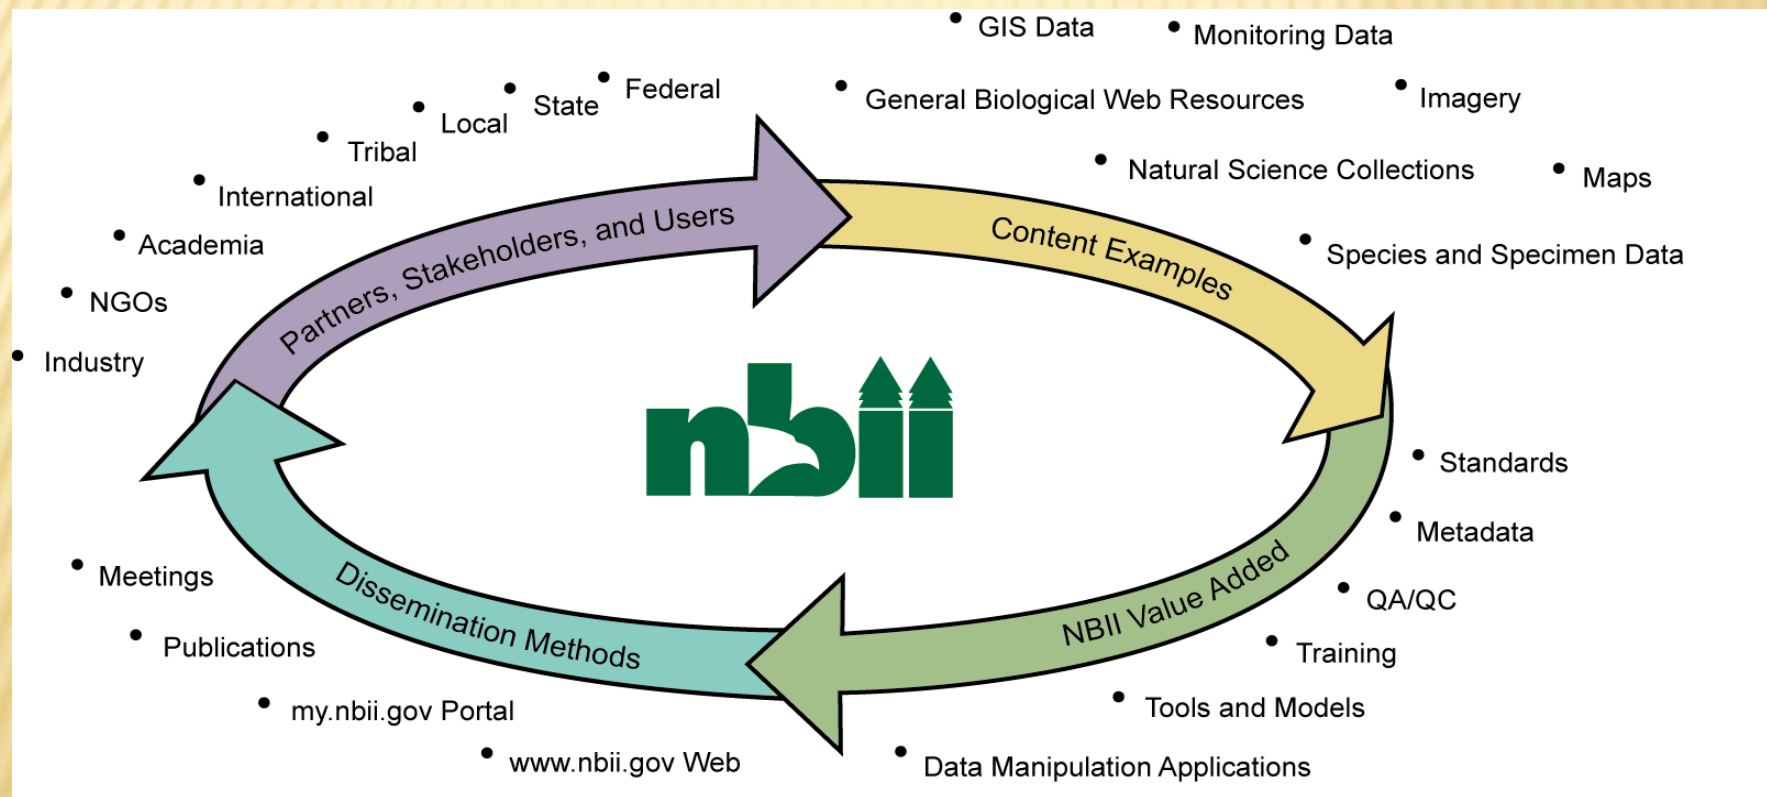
Partners, Stakeholders, and Users

- Federal
- State
- Local
- Tribal
- International
- Academia
- NGOs
- Industry

Content Examples

- GIS Data
- Monitoring Data
- General Biological Web Resources
- Imagery
- Natural Science Collections
- Maps
- Species and Specimen Data

nbii

NBII Value Added

- Standards
- Metadata
- QA/QC
- Training
- Tools and Models
- Data Manipulation Applications

Dissemination Methods

- Meetings
- Publications
- my.nbii.gov Portal
- www.nbii.gov Web